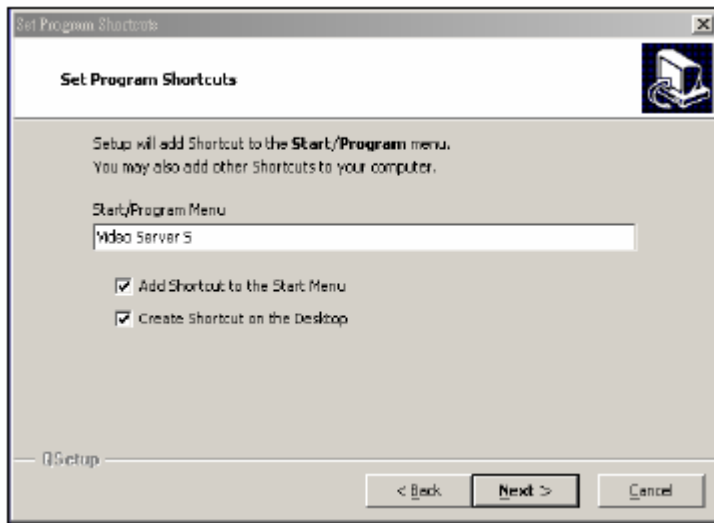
Set Program Shortcuts

Set Program Shortcuts

Setup will add Shortcut to the Start/Program menu.
You may also add other Shortcuts to your computer.

Start/Program Menu

Video Server S

Add Shortcut to the Start Menu

Create Shortcut on the Desktop

QSetup

< Back

Next >

Cancel